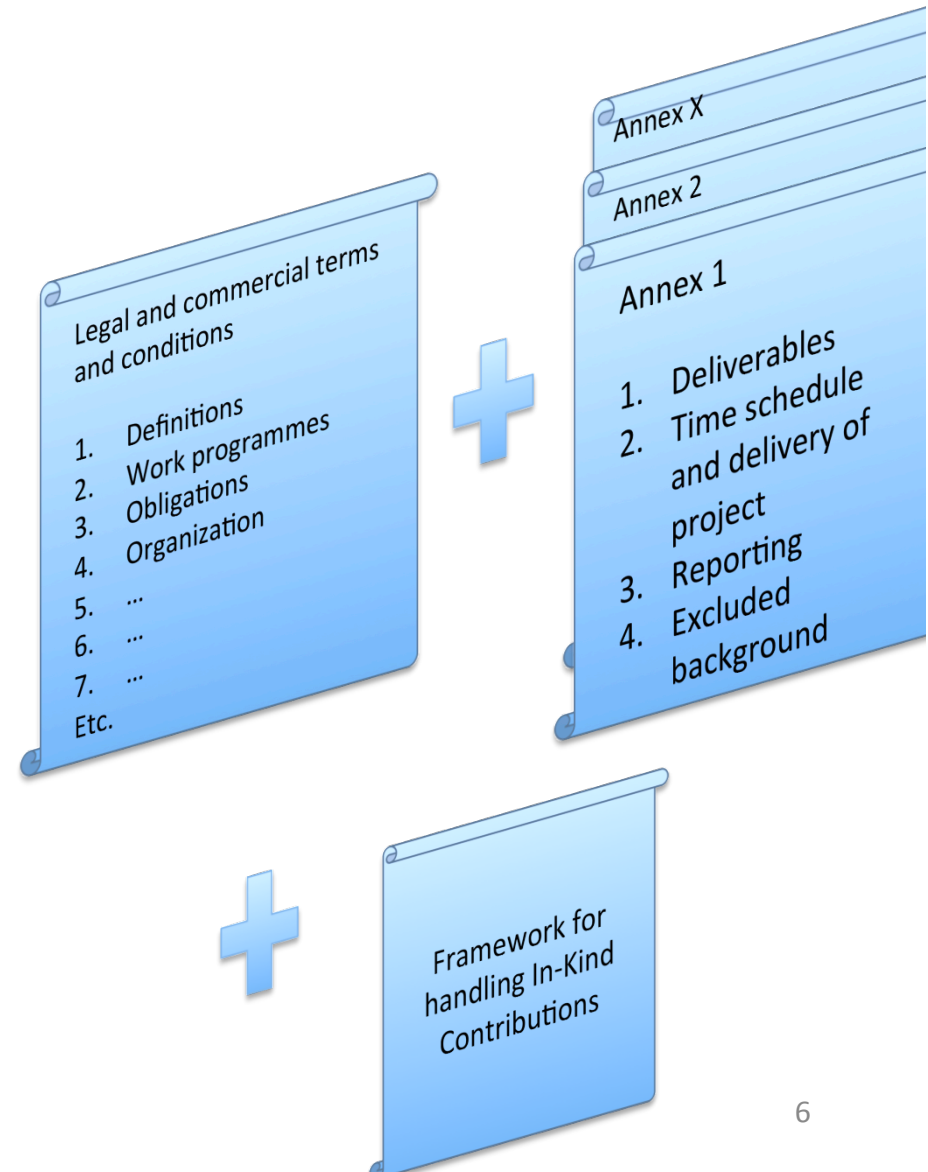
Legal and commercial terms and conditions

1. Definitions
2. Work programmes
3. Obligations
4. Organization
5. …
6. …
7. …
Etc.

Annex X

Annex 2

Annex 1

1. Deliverables
2. Time schedule and delivery of project
3. Reporting
4. Excluded background

Framework for handling In-Kind Contributions

6